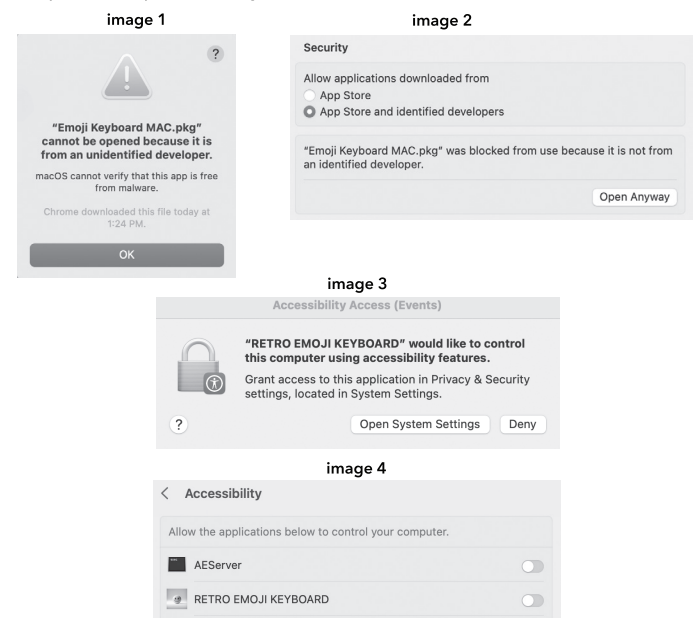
image 1

?

"Emoji Keyboard MAC.pkg" cannot be opened because it is from an unidentified developer.

macOS cannot verify that this app is free from malware.

Chrome downloaded this file today at 1:24 PM.

OK

image 2

Security

Allow applications downloaded from
App Store
App Store and identified developers

"Emoji Keyboard MAC.pkg" was blocked from use because it is not from an identified developer.

Open Anyway

image 3

Accessibility Access (Events)

"RETRO EMOJI KEYBOARD" would like to control this computer using accessibility features.

Grant access to this application in Privacy & Security settings, located in System Settings.

?

Open System Settings

Deny

image 4

< Accessibility

Allow the applications below to control your computer.

AEServer

RETRO EMOJI KEYBOARD